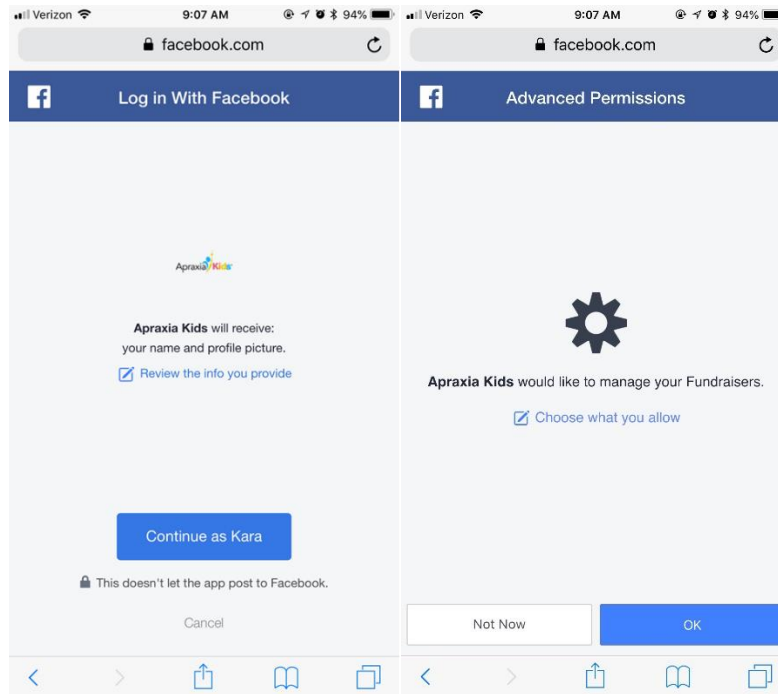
Verizon 9:07 AM 94%

facebook.com

f Log in With Facebook

Apraxia Kids

**Apraxia Kids** will receive: your name and profile picture.

Review the info you provide

Continue as Kara

This doesn't let the app post to Facebook.

Cancel

Verizon 9:07 AM 94%

facebook.com

f Advanced Permissions

**Apraxia Kids** would like to manage your Fundraisers.

Choose what you allow

Not Now

OK